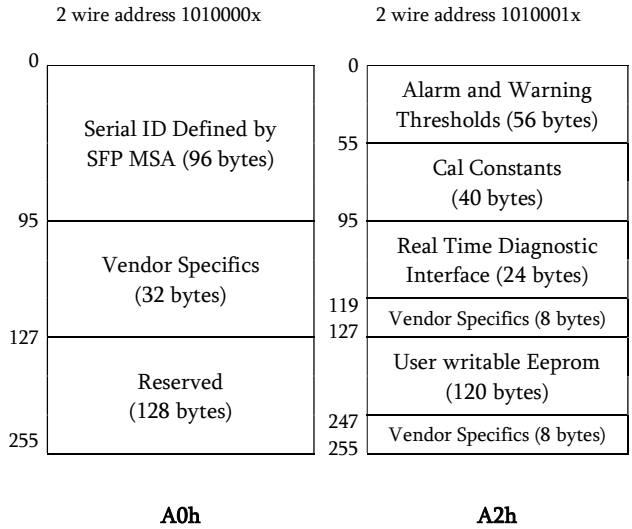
2 wire address 1010000x

0

Serial ID Defined by SFP MSA (96 bytes)

95

Vendor Specifics (32 bytes)

127

Reserved (128 bytes)

255

A0h

2 wire address 1010001x

0

Alarm and Warning Thresholds (56 bytes)

55

Cal Constants (40 bytes)

95

Real Time Diagnostic Interface (24 bytes)

119

Vendor Specifics (8 bytes)

127

User writable Eeprom (120 bytes)

247

Vendor Specifics (8 bytes)

255

A2h